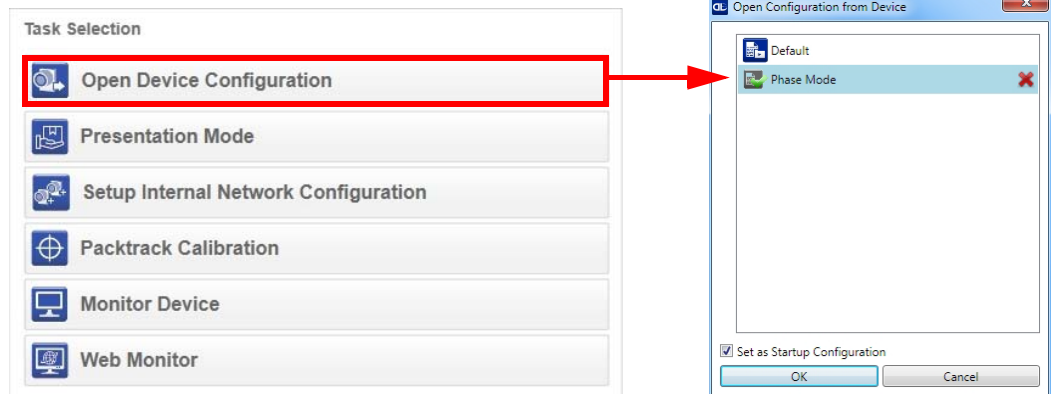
Task Selection

Open Device Configuration

Presentation Mode

Setup Internal Network Configuration

Packtrack Calibration

Monitor Device

Web Monitor

Open Configuration from Device

Default

Phase Mode

Set as Startup Configuration

OK

Cancel